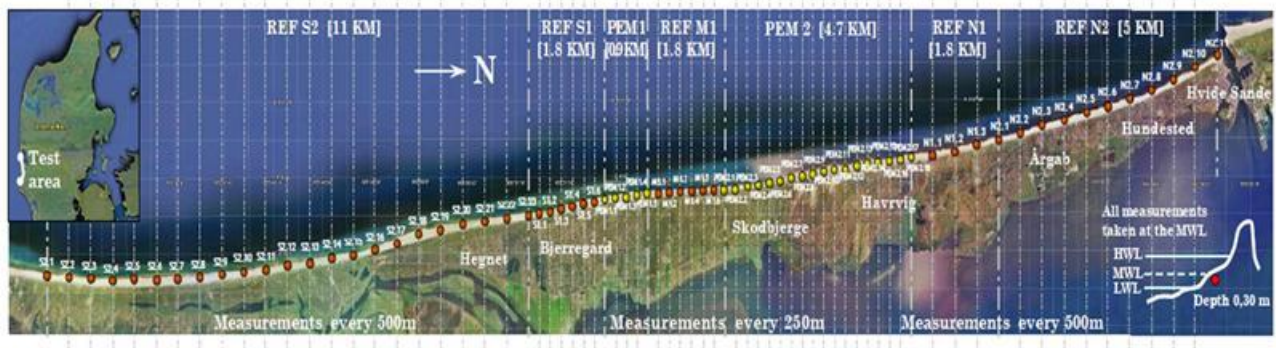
REF S2 [11 KM]

REF S1 [1.8 KM]

PEM1 [0.9 KM]

REF M1 [1.8 KM]

PEM 2 [4.7 KM]

REF N1 [1.8 KM]

REF N2 [5 KM]

N

Test area

Hvide Sande

Hundested

Årgab

Havrvig

Skodbjerge

Bjerregard

Hegnet

All measurements taken at the MWL

HWL

MWL

LWL

Depth 0,30 m

Measurements every 500m

Measurements every 250m

Measurements every 500m